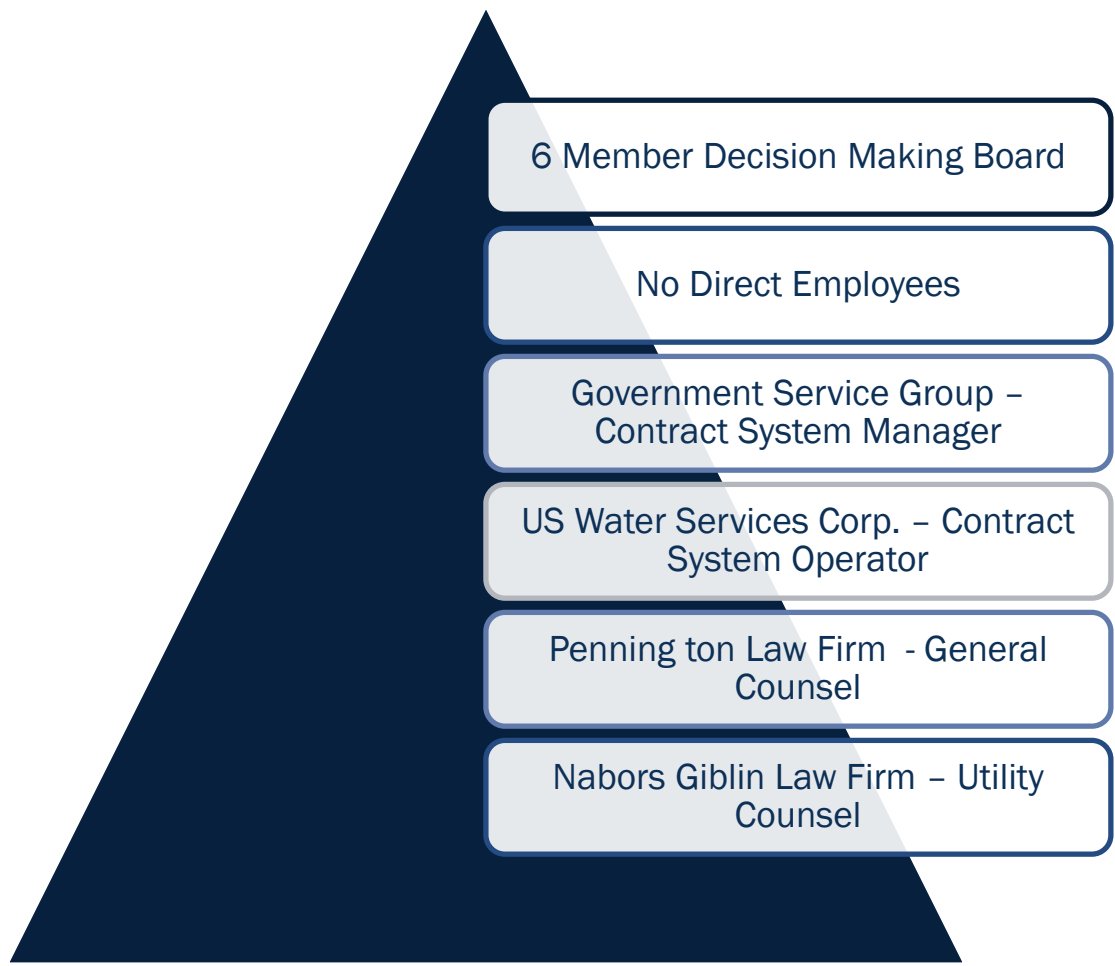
6 Member Decision Making Board

No Direct Employees

Government Service Group – Contract System Manager

US Water Services Corp. – Contract System Operator

Penning ton Law Firm - General Counsel

Nabors Giblin Law Firm – Utility Counsel